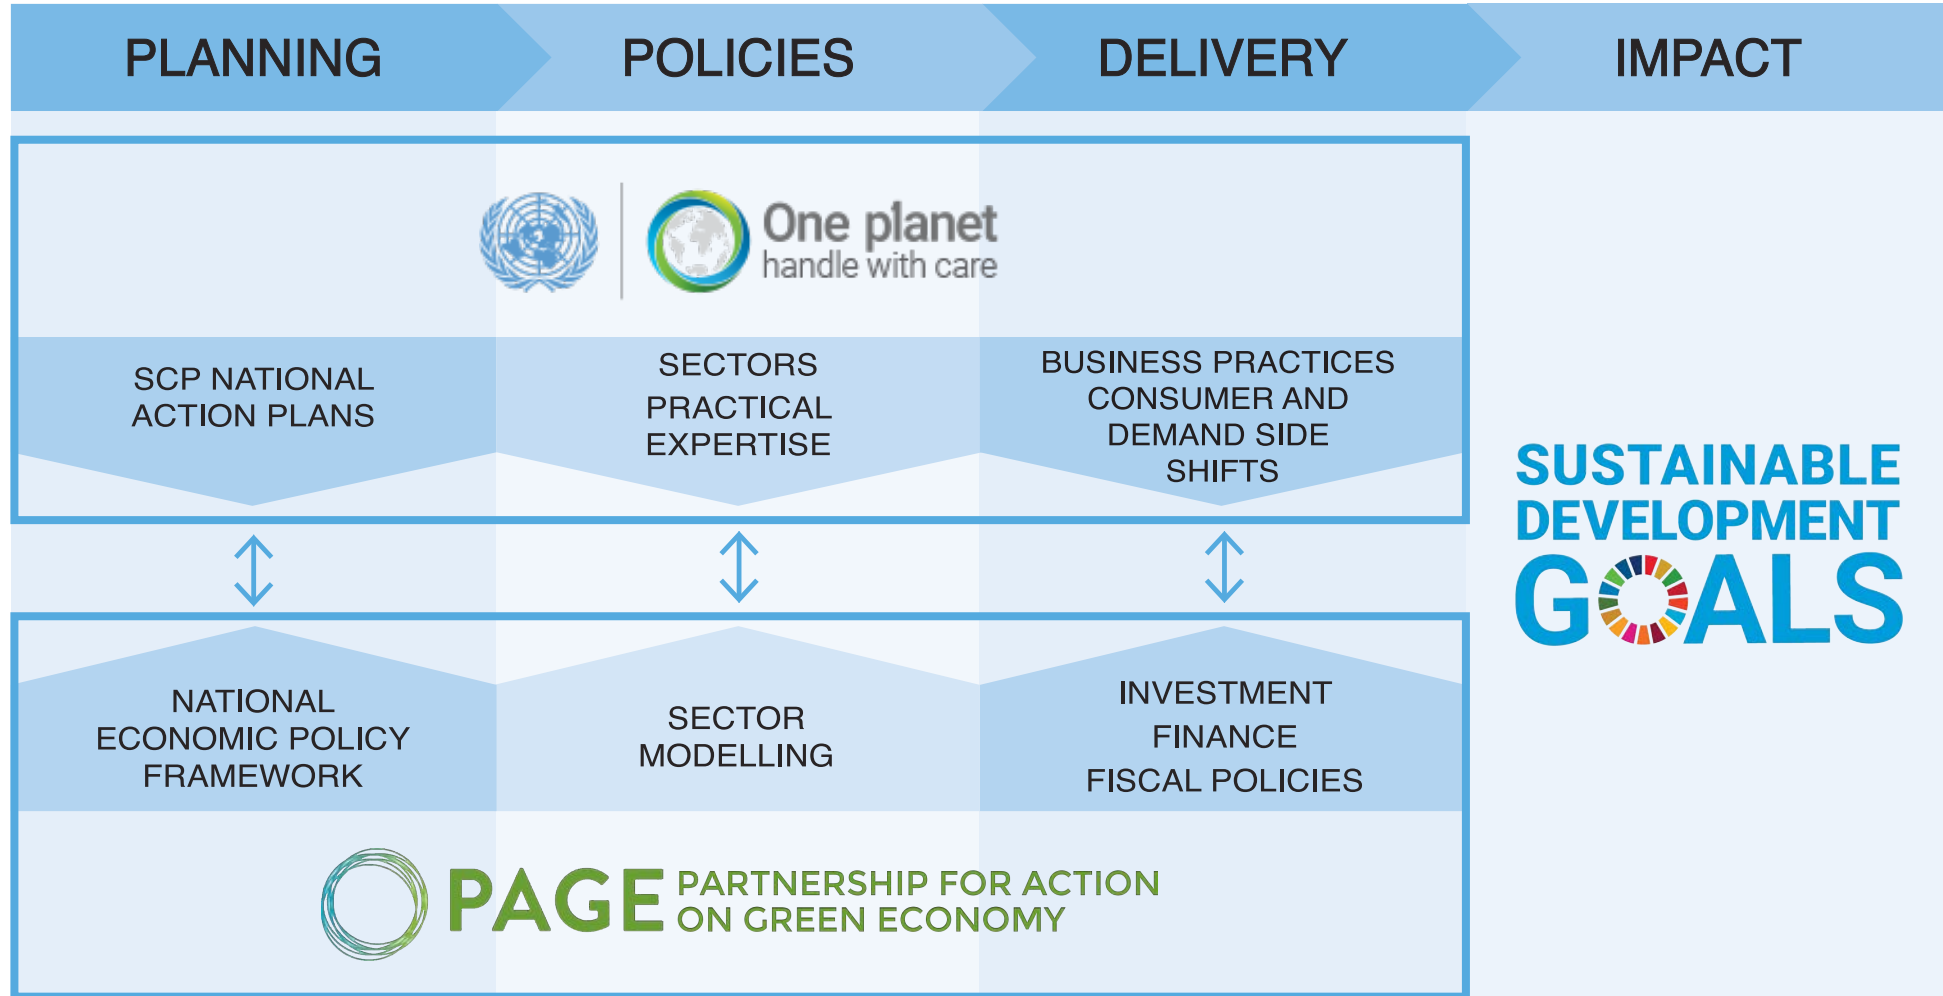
PLANNING

POLICIES

DELIVERY

IMPACT

One planet
handle with care

SCP NATIONAL ACTION PLANS

SECTORS PRACTICAL EXPERTISE

BUSINESS PRACTICES CONSUMER AND DEMAND SIDE SHIFTS

SUSTAINABLE DEVELOPMENT GOALS

NATIONAL ECONOMIC POLICY FRAMEWORK

SECTOR MODELLING

INVESTMENT
FINANCE
FISCAL POLICIES

PAGE PARTNERSHIP FOR ACTION ON GREEN ECONOMY